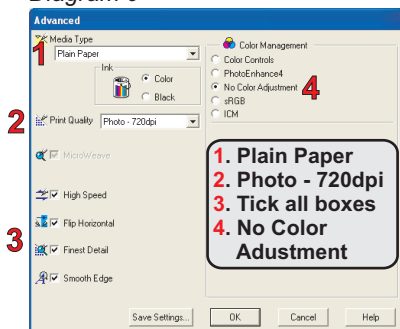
Diagram 6

Advanced

Media Type
Plain Paper
1
Ink
Color
Black

2
Print Quality
Photo - 720dpi

MicroWeave

High Speed

3
Flip Horizontal

Finest Detail

Smooth Edge

Color Management
Color Controls
PhotoEnhance4
No Color Adjustment
4
sRGB
ICM

1. Plain Paper
2. Photo - 720dpi
3. Tick all boxes
4. No Color Adustment

Save Settings...
OK
Cancel
Help